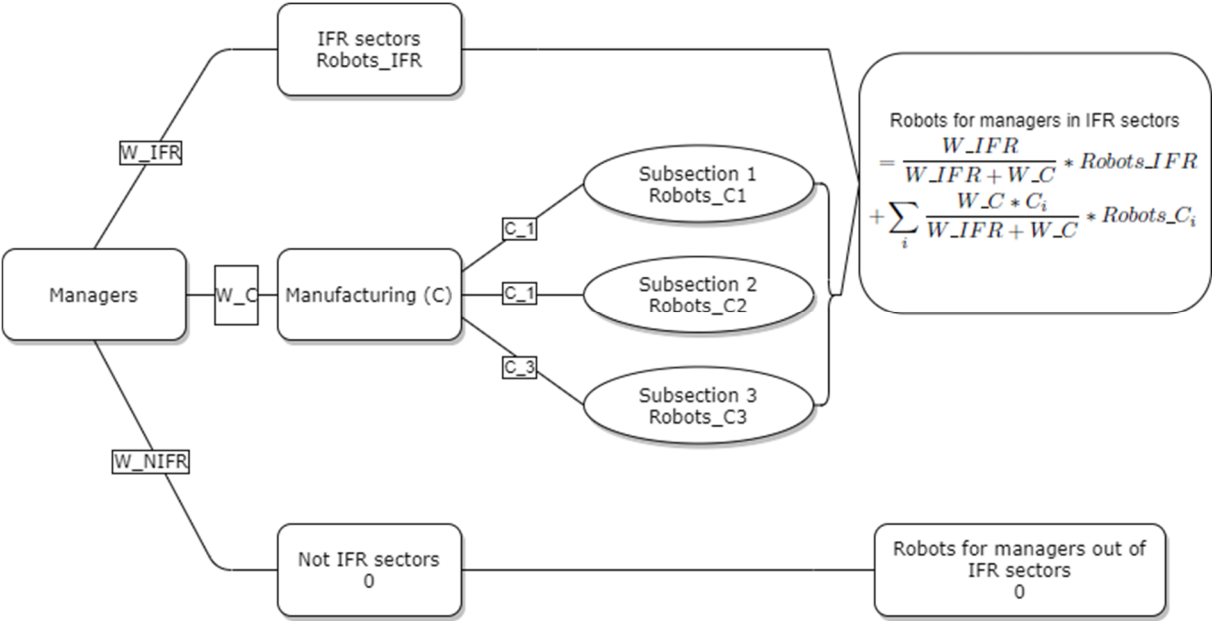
IFR sectors
Robots_IFR

W_IFR

Robots for managers in IFR sectors
$= \frac{W\_IFR}{W\_IFR + W\_C} * Robots\_IFR$
$+ \sum_i \frac{W\_C * C_i}{W\_IFR + W\_C} * Robots\_C_i$

Subsection 1
Robots_C1

C_1

Managers

W_C

Manufacturing (C)

C_1

Subsection 2
Robots_C2

C_3

Subsection 3
Robots_C3

W_NIFR

Not IFR sectors
0

Robots for managers out of IFR sectors
0